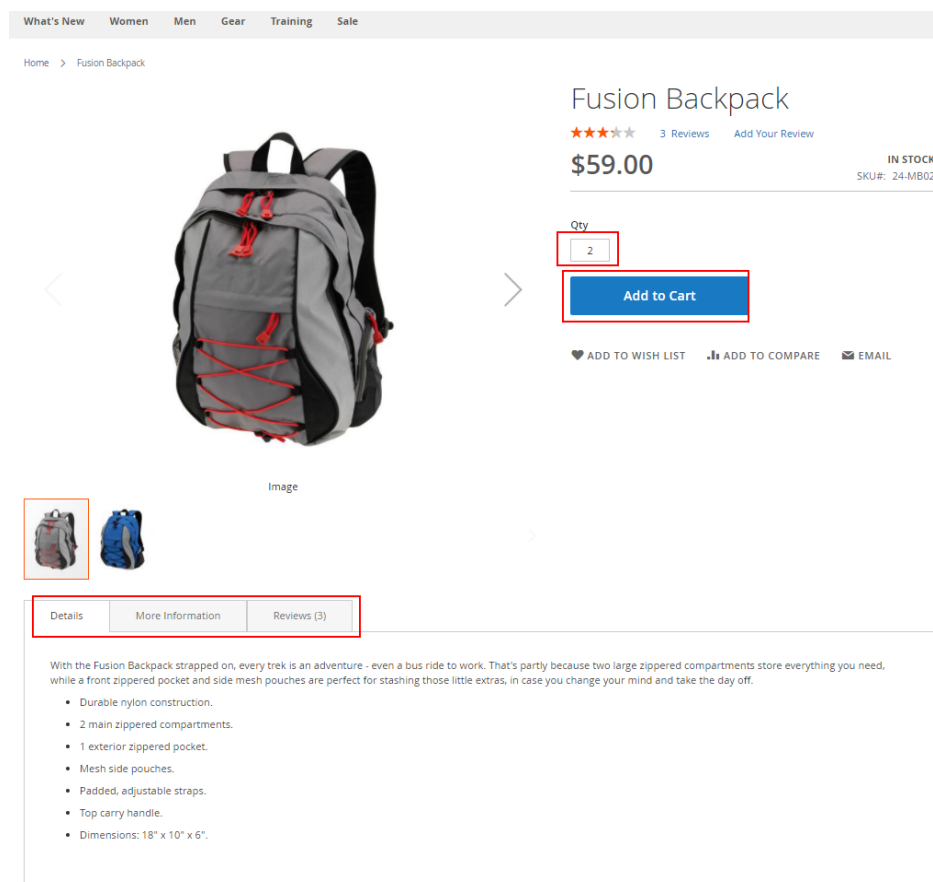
What's New Women Men Gear Training Sale

Home > Fusion Backpack

Fusion Backpack

3 Reviews Add Your Review

$59.00

IN STOCK
SKU#: 24-MB02

Qty
2

Add to Cart

ADD TO WISH LIST ADD TO COMPARE EMAIL

Image

Details More Information Reviews (3)

With the Fusion Backpack strapped on, every trek is an adventure - even a bus ride to work. That's partly because two large zippered compartments store everything you need, while a front zippered pocket and side mesh pouches are perfect for stashing those little extras, in case you change your mind and take the day off.

- Durable nylon construction.
- 2 main zippered compartments.
- 1 exterior zippered pocket.
- Mesh side pouches.
- Padded, adjustable straps.
- Top carry handle.
- Dimensions: 18" x 10" x 6".